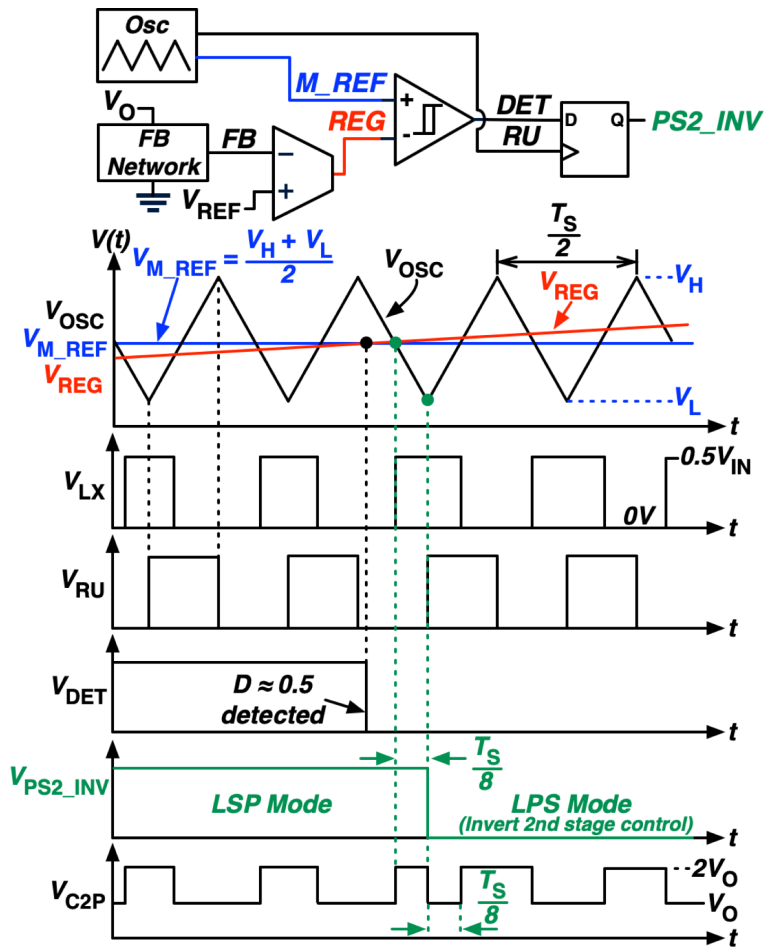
Osc

M_REF

$V_O$

FB Network

FB

REG

DET

RU

D

Q

PS2_INV

$V_{REF}$

$V(t)$

$V_{M\_REF} = \frac{V_H + V_L}{2}$

$V_{OSC}$

$\frac{T_S}{2}$

$V_{REG}$

$V_H$

$V_{OSC}$

$V_{M\_REF}$

$V_{REG}$

$V_L$

t

$V_{LX}$

$0.5V_{IN}$

0V

t

$V_{RU}$

t

$V_{DET}$

$D \approx 0.5$ detected

t

$\frac{T_S}{8}$

$V_{PS2\_INV}$

LSP Mode

LPS Mode

(Invert 2nd stage control)

t

$V_{C2P}$

$2V_O$

$\frac{T_S}{8}$

$V_O$

t